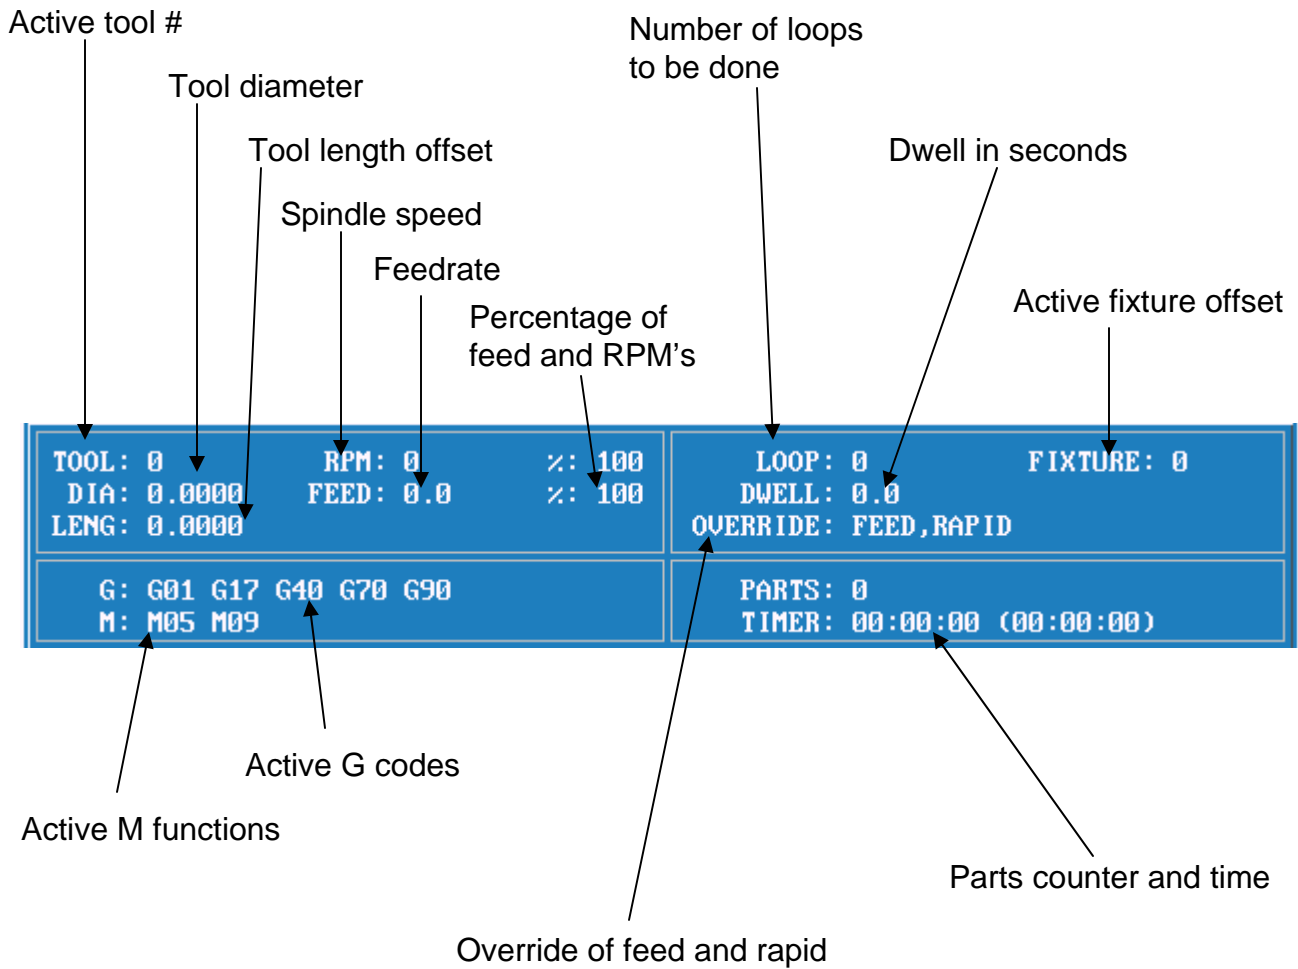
Active tool #

Tool diameter

Tool length offset

Spindle speed

Feedrate

Percentage of feed and RPM's

Number of loops to be done

Dwell in seconds

Active fixture offset

TOOL: 0 RPM: 0 %: 100
DIA: 0.0000 FEED: 0.0 %: 100
LENG: 0.0000

LOOP: 0 FIXTURE: 0
DWELL: 0.0
OVERRIDE: FEED,RAPID

G: G01 G17 G40 G70 G90
M: M05 M09

PARTS: 0
TIMER: 00:00:00 (00:00:00)

Active G codes

Active M functions

Parts counter and time

Override of feed and rapid